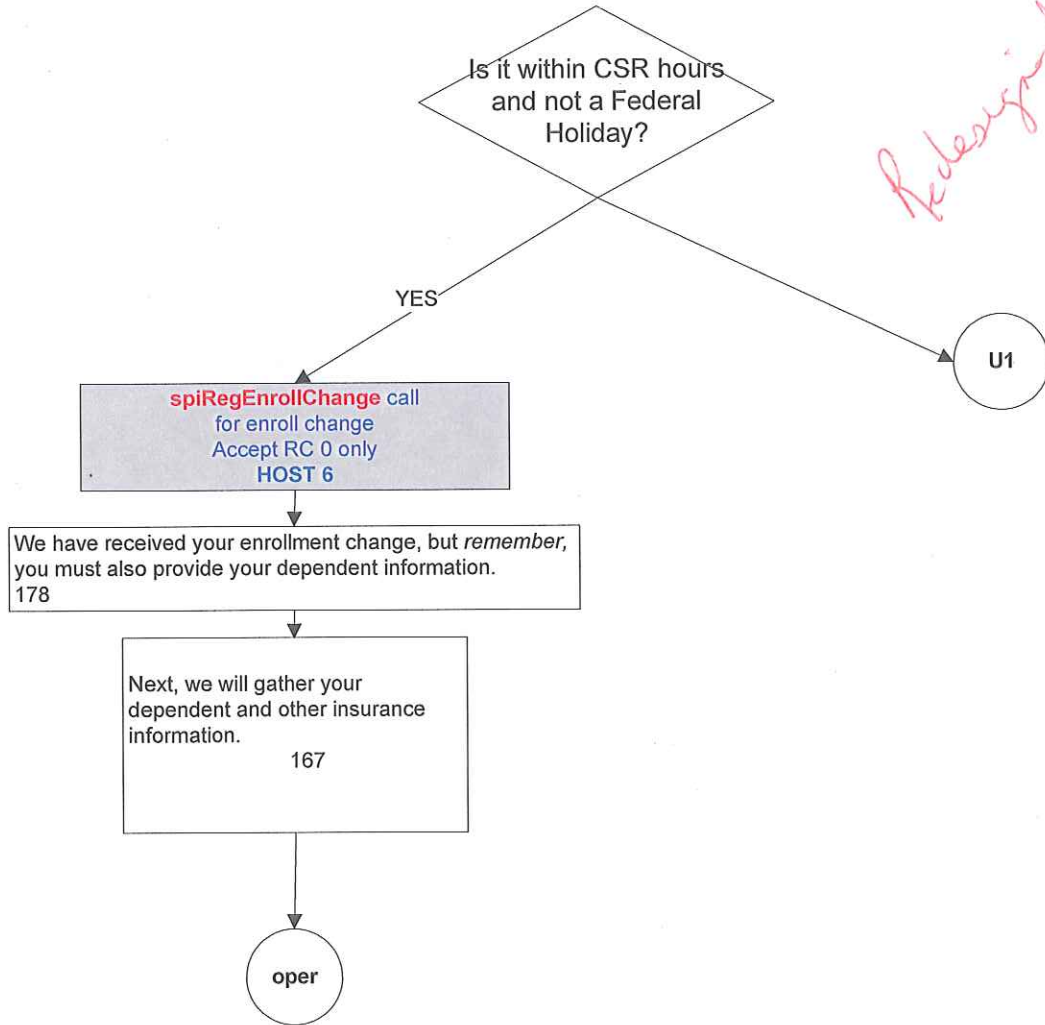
Is it within CSR hours and not a Federal Holiday?

Redesign

YES

U1

spiRegEnrollChange call for enroll change Accept RC 0 only HOST 6

We have received your enrollment change, but *remember,* you must also provide your dependent information.
178

Next, we will gather your dependent and other insurance information.
167

oper